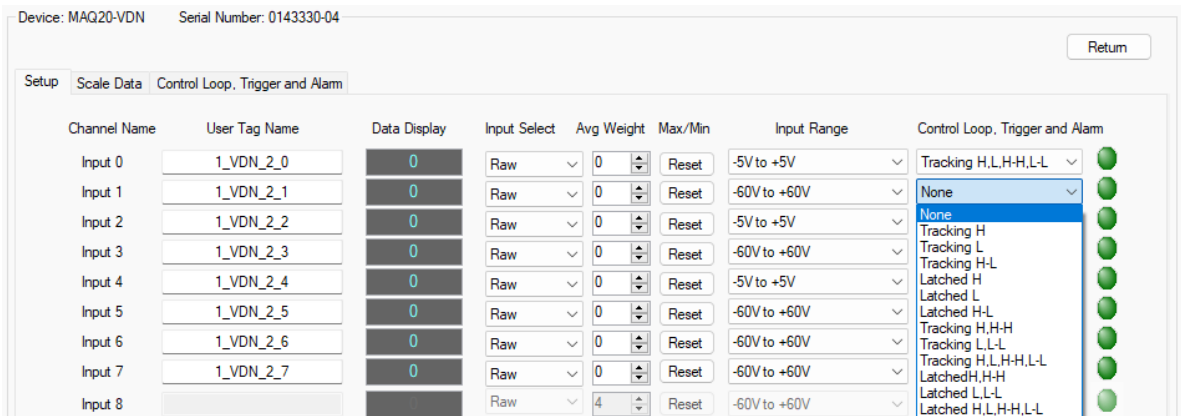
Device: MAQ20-VDN Serial Number: 0143330-04

Return

Setup | Scale Data | Control Loop, Trigger and Alarm

| Channel Name | User Tag Name | Data Display | Input Select | Avg Weight | Max/Min | Input Range | Control Loop, Trigger and Alarm |
|---|---|---|---|---|---|---|---|
| Input 0 | 1_VDN_2_0 | 0 | Raw | 0 | Reset | -5V to +5V | Tracking H,L,H-H,L-L |
| Input 1 | 1_VDN_2_1 | 0 | Raw | 0 | Reset | -60V to +60V | None |
| Input 2 | 1_VDN_2_2 | 0 | Raw | 0 | Reset | -5V to +5V | |
| Input 3 | 1_VDN_2_3 | 0 | Raw | 0 | Reset | -60V to +60V | |
| Input 4 | 1_VDN_2_4 | 0 | Raw | 0 | Reset | -5V to +5V | |
| Input 5 | 1_VDN_2_5 | 0 | Raw | 0 | Reset | -60V to +60V | |
| Input 6 | 1_VDN_2_6 | 0 | Raw | 0 | Reset | -60V to +60V | |
| Input 7 | 1_VDN_2_7 | 0 | Raw | 0 | Reset | -60V to +60V | |
| Input 8 | | 0 | Raw | 4 | Reset | -60V to +60V | |

None
Tracking H
Tracking L
Tracking H-L
Latched H
Latched L
Latched H-L
Tracking H,H-H
Tracking L,L-L
Tracking H,L,H-H,L-L
LatchedH,H-H
Latched L,L-L
Latched H,L,H-H,L-L